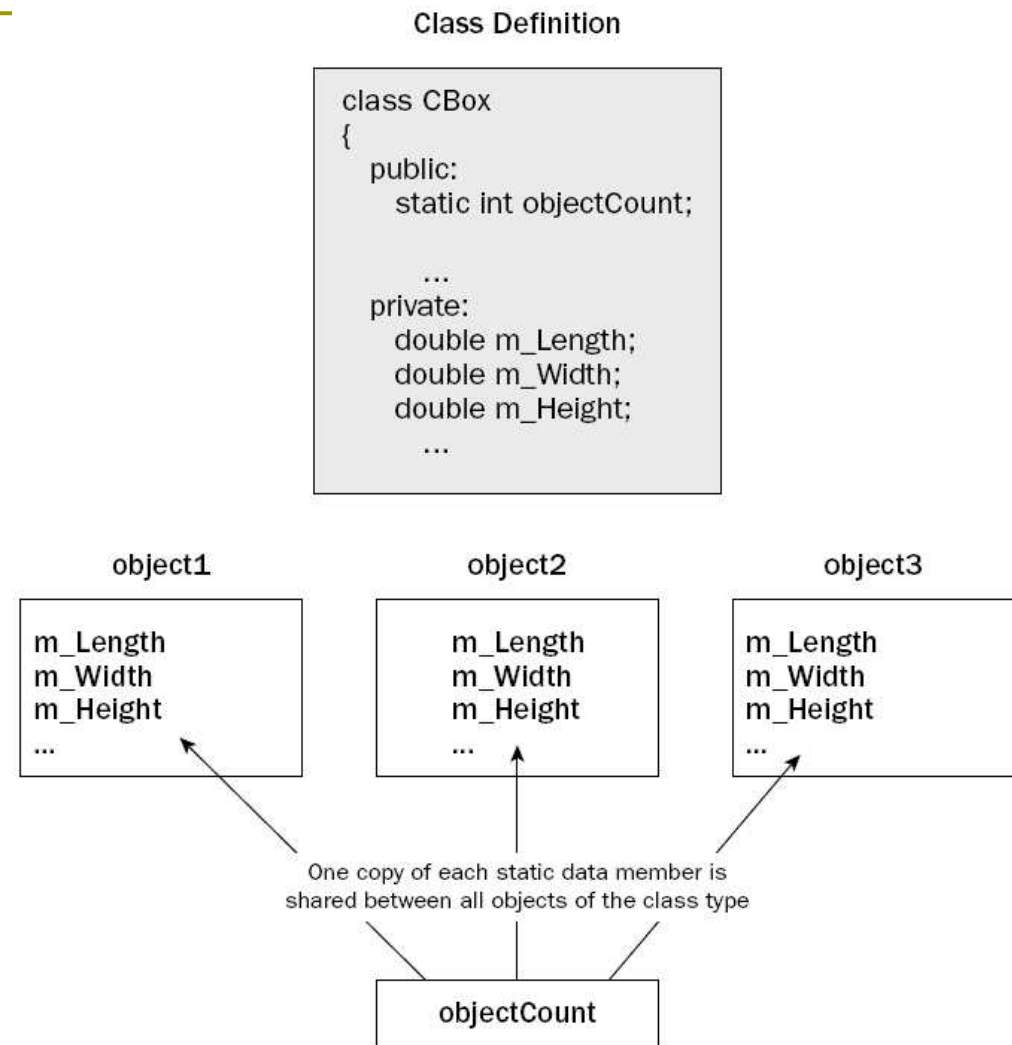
Class Definition

class CBox
{
public:
static int objectCount;

...
private:
double m_Length;
double m_Width;
double m_Height;
...

object1

m_Length
m_Width
m_Height
...

object2

m_Length
m_Width
m_Height
...

object3

m_Length
m_Width
m_Height
...

One copy of each static data member is shared between all objects of the class type

objectCount